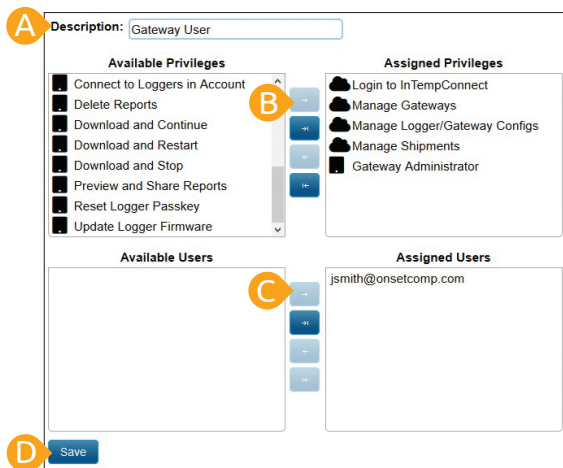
A Description: Gateway User

Available Privileges
Connect to Loggers in Account
Delete Reports
Download and Continue
Download and Restart
Download and Stop
Preview and Share Reports
Reset Logger Passkey
Update Logger Firmware

B

Assigned Privileges
Login to InTempConnect
Manage Gateways
Manage Logger/Gateway Configs
Manage Shipments
Gateway Administrator

Available Users

C

Assigned Users
jsmith@onsetcomp.com

D Save